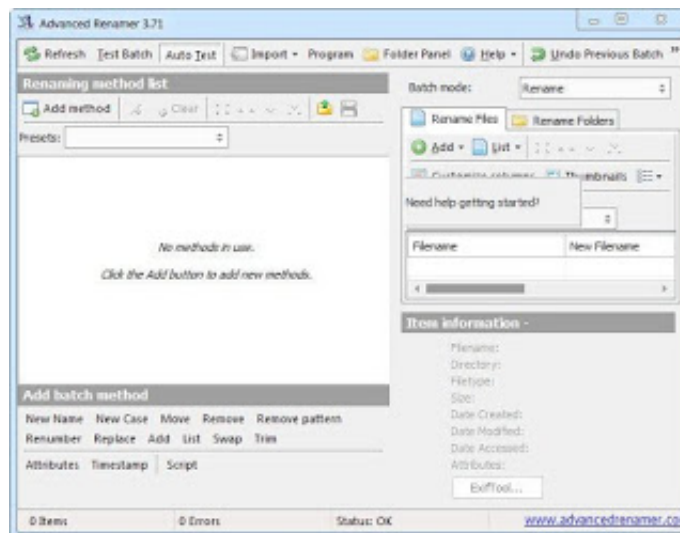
Advanced Renamer 3.71

Refresh Test Batch Auto Test Import Program Folder Panel Help Undo Previous Batch

Renaming method list

Add method Clear

Presets:

No methods in use.

Click the Add button to add new methods.

Add batch method

New Name New Case Move Remove Remove pattern

Renumber Replace Add List Swap Trim

Attributes Timestamp Script

Batch mode: Rename

Rename Files Rename Folders

Add List

Customize columns Thumbnails

Need help getting started?

| Filename | New Filename |
|---|---|
| | |

Item information -

Filename:
Directory:
Filetype:
Size:
Date Created:
Date Modified:
Date Accessed:
Attributes:

ExifTool...

0 Items 0 Errors Status: OK www.advancedrenamer.co